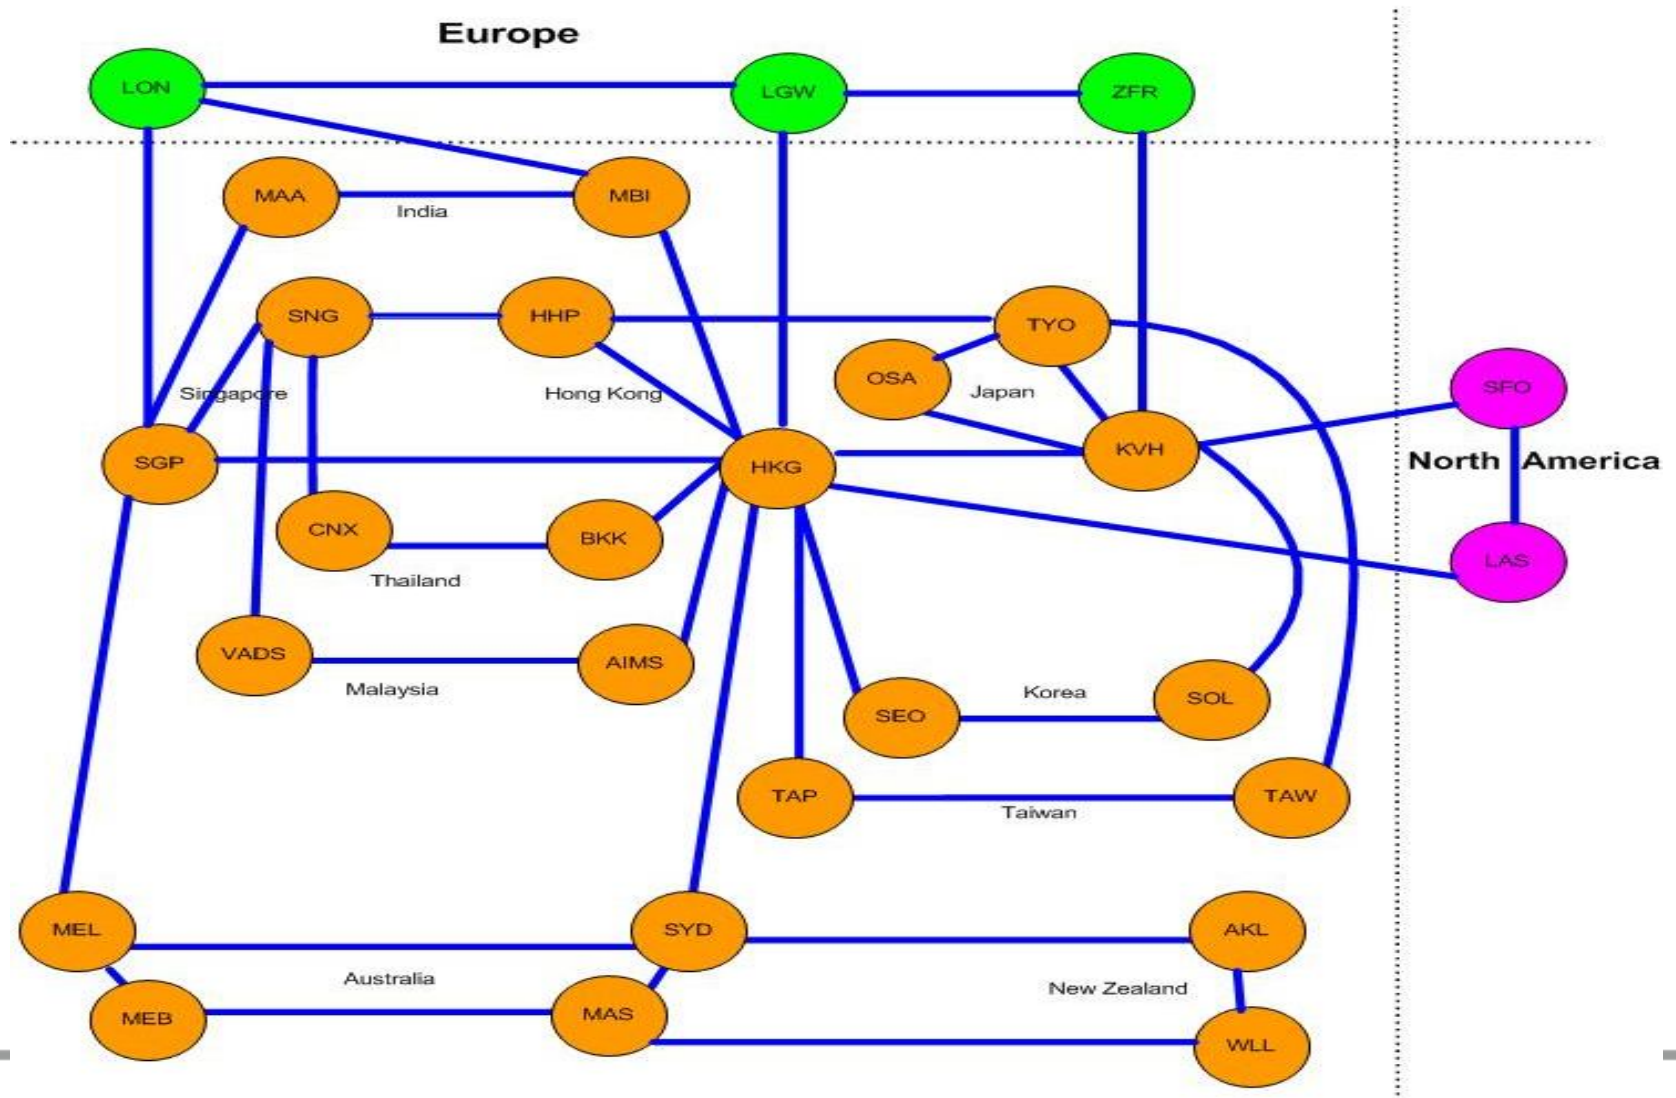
Europe

LON
LGW
ZFR

MAA
India
MBI

SNG
HHP
TYO
OSA
Japan
SFO

Singapore
Hong Kong

SGP
HKG
KVH

North America

CNX
BKK
Thailand
LAS

VADS
AIMS
Malaysia

SEO
Korea
SOL

TAP
Taiwan
TAW

MEL
SYD
AKL

Australia
New Zealand

MEB
MAS
WLL